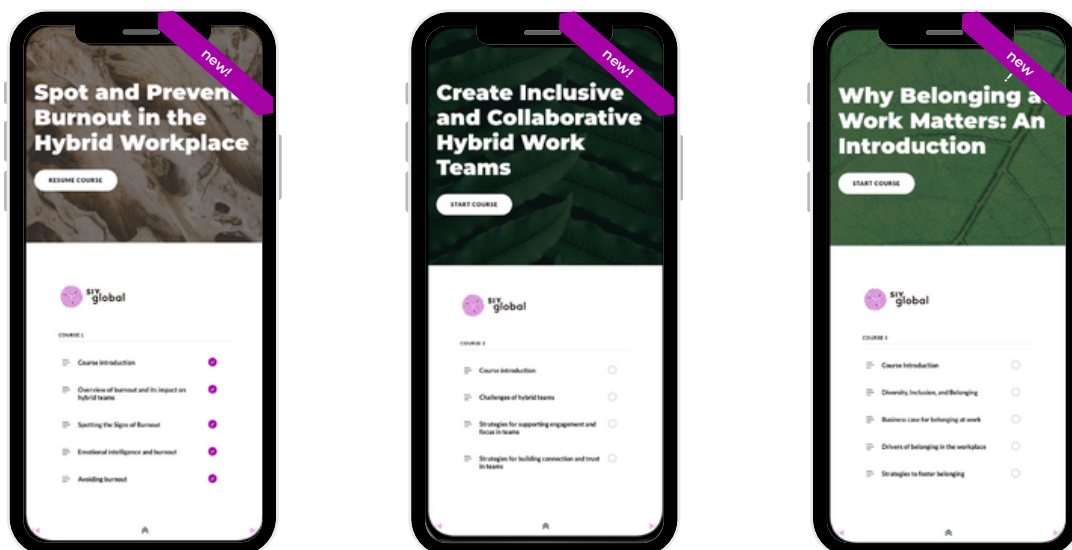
new!

Spot and Prevent Burnout in the Hybrid Workplace

RESUME COURSE

SIY global

COURSE 1

Course introduction

Overview of burnout and its impact on hybrid teams

Spotting the Signs of Burnout

Emotional intelligence and burnout

Avoiding burnout

new!

Create Inclusive and Collaborative Hybrid Work Teams

START COURSE

SIY global

COURSE 2

Course introduction

Challenges of hybrid teams

Strategies for supporting engagement and focus in teams

Strategies for building connection and trust in teams

new!

Why Belonging at Work Matters: An Introduction

START COURSE

SIY global

COURSE 3

Course Introduction

Diversity, Inclusion, and Belonging

Business case for belonging at work

Drivers of belonging in the workplace

Strategies to foster belonging